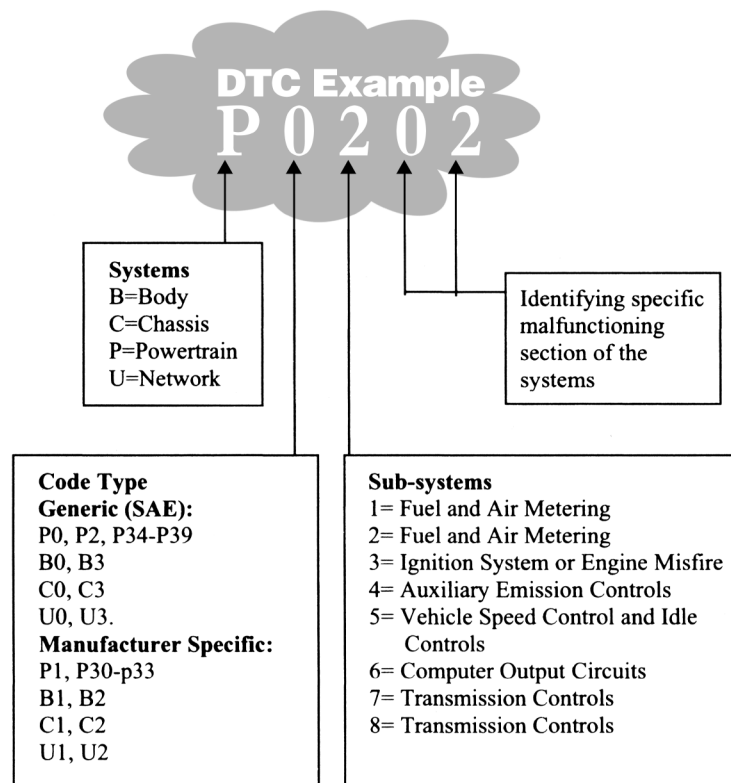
DTC Example
P 0 2 0 2

Systems
B=Body
C=Chassis
P=Powertrain
U=Network

Identifying specific malfunctioning section of the systems

Code Type
Generic (SAE):
P0, P2, P34-P39
B0, B3
C0, C3
U0, U3.
Manufacturer Specific:
P1, P30-p33
B1, B2
C1, C2
U1, U2

Sub-systems
1= Fuel and Air Metering
2= Fuel and Air Metering
3= Ignition System or Engine Misfire
4= Auxiliary Emission Controls
5= Vehicle Speed Control and Idle Controls
6= Computer Output Circuits
7= Transmission Controls
8= Transmission Controls